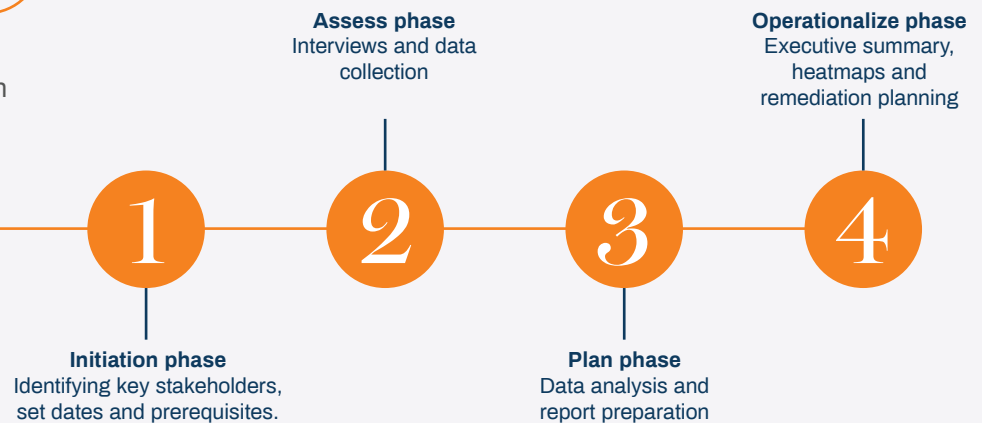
n

Assess phase
Interviews and data collection

Operationalize phase
Executive summary, heatmaps and remediation planning

1

2

3

4

Initiation phase
Identifying key stakeholders, set dates and prerequisites.

Plan phase
Data analysis and report preparation